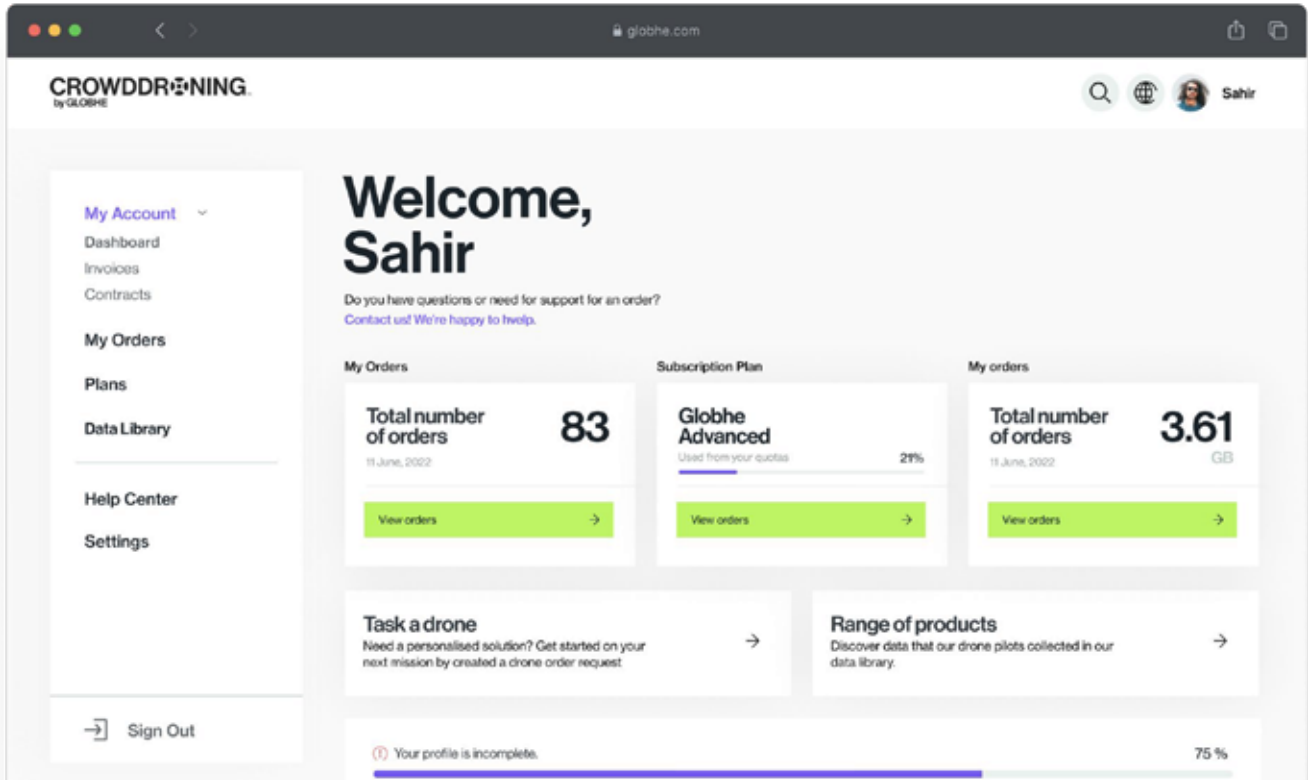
globhe.com

CROWDDRONING.
by GLOBHE

Sahir

My Account
Dashboard
Invoices
Contracts

My Orders

Plans

Data Library

Help Center

Settings

Sign Out

Welcome, Sahir

Do you have questions or need for support for an order?
Contact us! We're happy to hvelp.

My Orders

Total number of orders
83
11 June, 2022

View orders

Subscription Plan

Globhe Advanced
Used from your quotas
21%

View orders

My orders

Total number of orders
3.61
GB
11 June, 2022

View orders

Task a drone
Need a personalised solution? Get started on your next mission by created a drone order request

Range of products
Discover data that our drone pilots collected in our data library.

Your profile is incomplete.
75 %